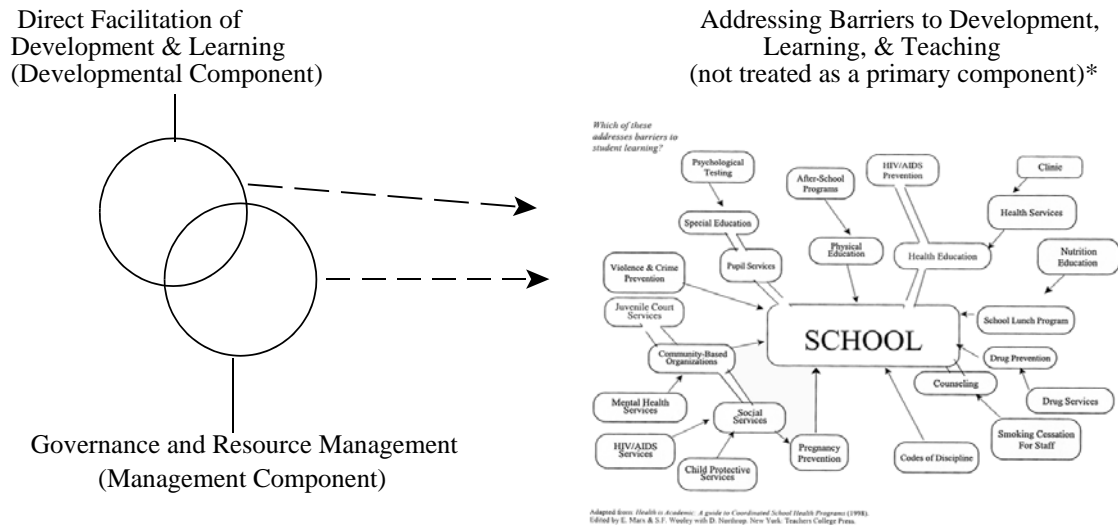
Direct Facilitation of Development & Learning (Developmental Component)

Governance and Resource Management (Management Component)

Addressing Barriers to Development, Learning, & Teaching (not treated as a primary component)*

Which of these addresses barriers to student learning?

Psychological Testing

Special Education

After-School Programs

HIV/AIDS Prevention

Clinic

Health Services

Physical Education

Pupil Services

Health Education

Nutrition Education

Violence & Crime Prevention

Juvenile Court Services

SCHOOL

School Lunch Program

Community-Based Organizations

Drug Prevention

Counseling

Drug Services

Mental Health Services

Social Services

HIV/AIDS Services

Child Protective Services

Pregnancy Prevention

Codes of Discipline

Smoking Cessation For Staff

Adapted from: Health is Academic: A guide to Coordinated School Health Programs (1998). Edited by E. Marx & S.F. Wooley with D. Northrop. New York: Teachers College Press.